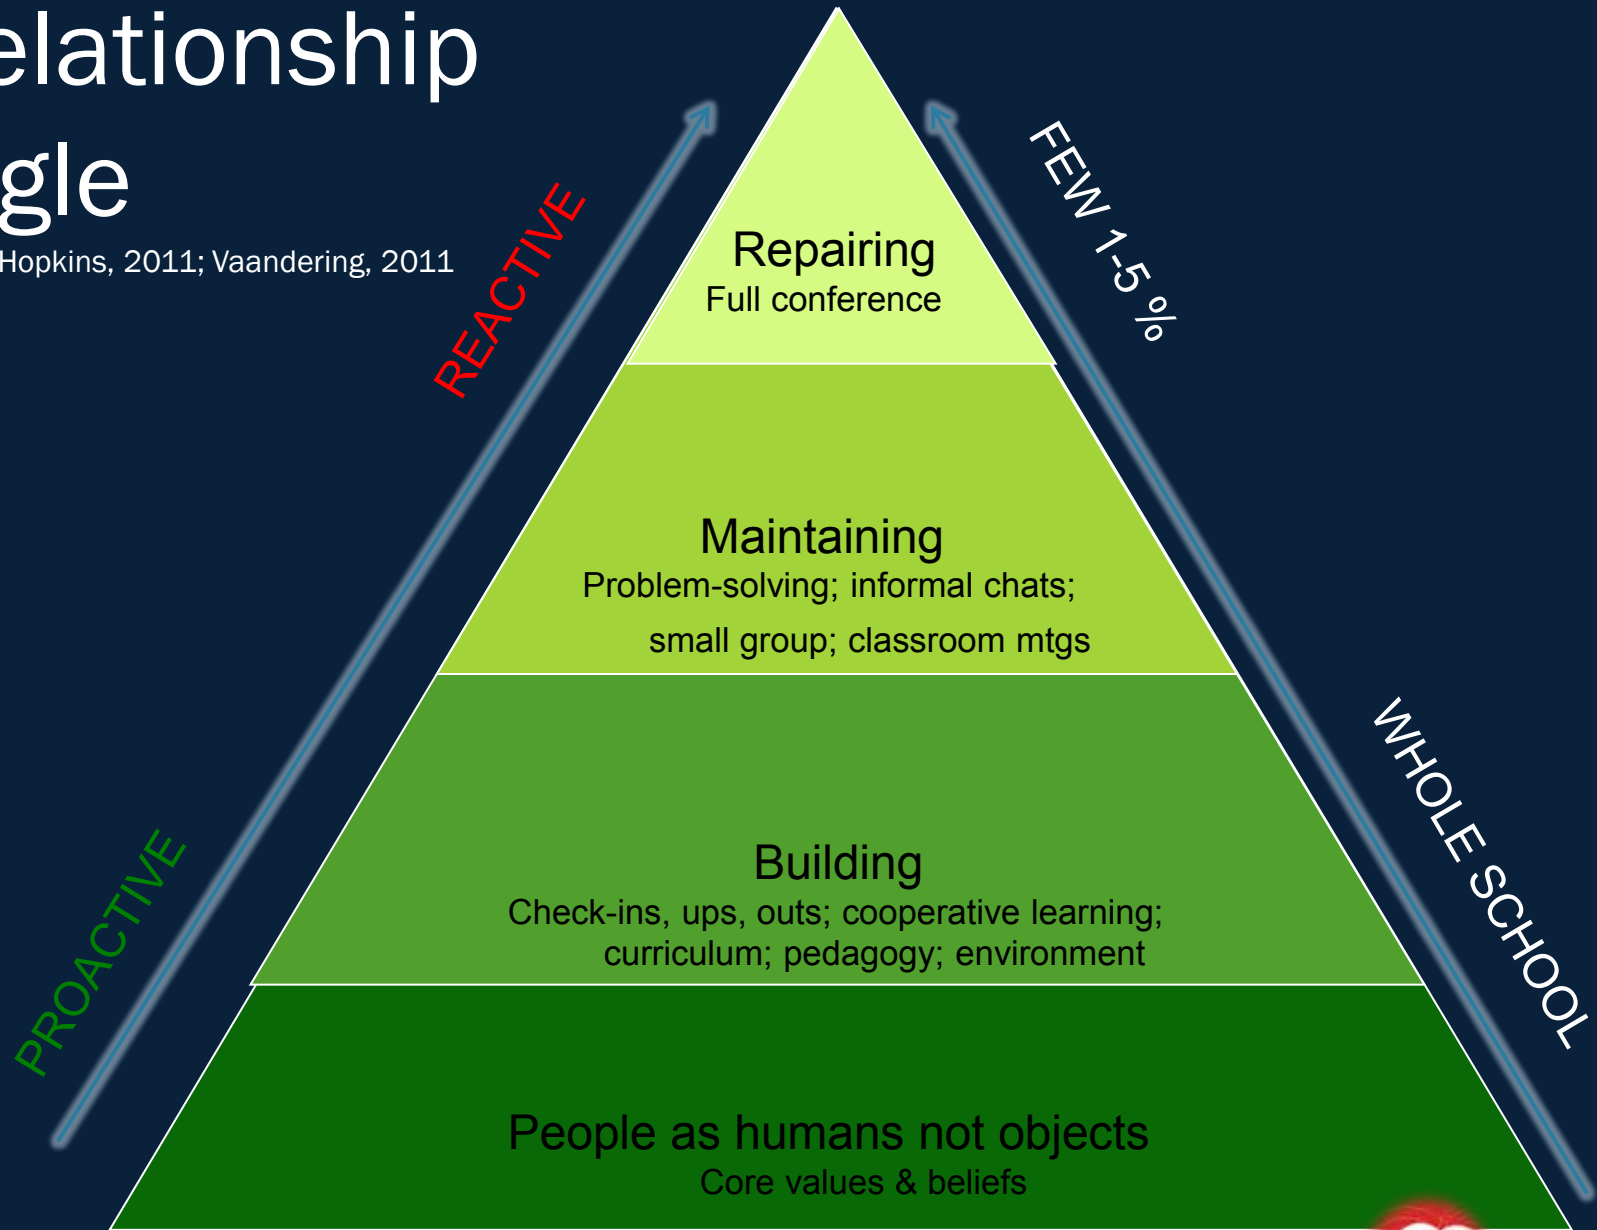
elationship
gle
Hopkins, 2011; Vaandering, 2011

REACTIVE

PROACTIVE

FEW 1-5 %

WHOLE SCHOOL

Repairing
Full conference

Maintaining
Problem-solving; informal chats; small group; classroom mtgs

Building
Check-ins, ups, outs; cooperative learning; curriculum; pedagogy; environment

People as humans not objects
Core values & beliefs